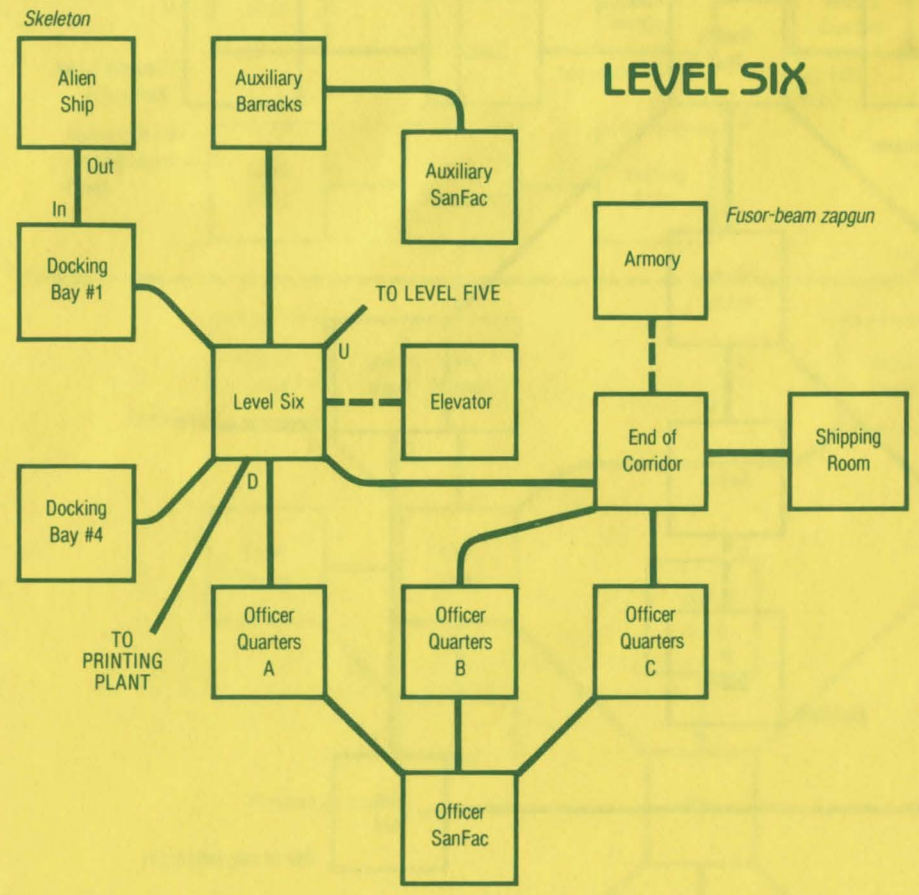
Skeleton

Alien Ship

Out

In

Docking Bay #1

Auxiliary Barracks

Auxiliary SanFac

LEVEL SIX

Fusor-beam zapgun

Armory

TO LEVEL FIVE

U

Level Six

Elevator

End of Corridor

Shipping Room

Docking Bay #4

D

TO PRINTING PLANT

Officer Quarters A

Officer Quarters B

Officer Quarters C

Officer SanFac